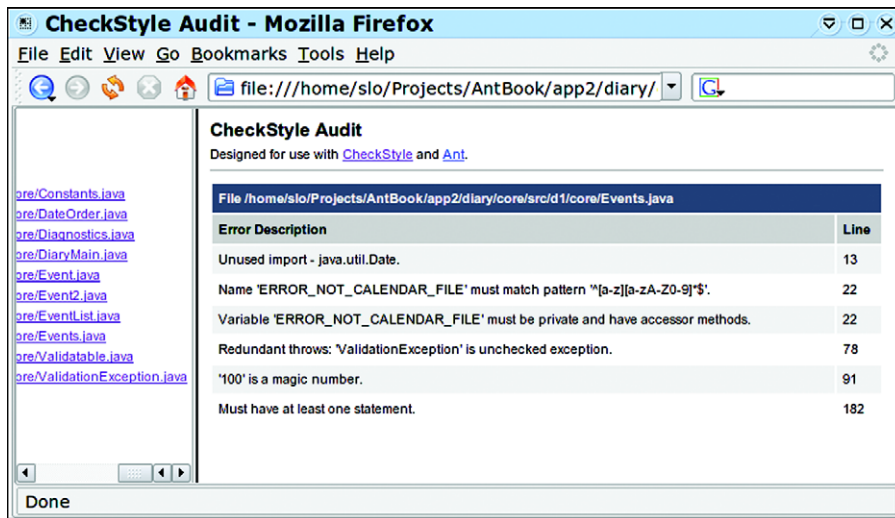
CheckStyle Audit - Mozilla Firefox

File Edit View Go Bookmarks Tools Help

file:///home/slo/Projects/AntBook/app2/diary/

ore/Constants.java
ore/DateOrder.java
ore/Diagnostics.java
ore/DiaryMain.java
ore/Event.java
ore/Event2.java
ore/EventList.java
ore/Events.java
ore/Validatable.java
ore/ValidationException.java

CheckStyle Audit

Designed for use with CheckStyle and Ant.

File /home/slo/Projects/AntBook/app2/diary/core/src/d1/core/Events.java

| Error Description | Line |
|---|---|
| Unused import - java.util.Date. | 13 |
| Name 'ERROR_NOT_CALENDAR_FILE' must match pattern '^[a-z][a-zA-Z0-9]*$'. | 22 |
| Variable 'ERROR_NOT_CALENDAR_FILE' must be private and have accessor methods. | 22 |
| Redundant throws: 'ValidationException' is unchecked exception. | 78 |
| '100' is a magic number. | 91 |
| Must have at least one statement. | 182 |

Done